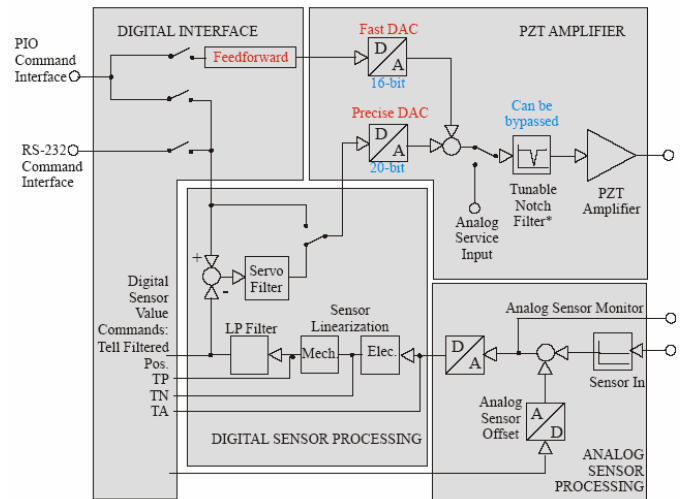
PIO Command Interface

RS-232 Command Interface

DIGITAL INTERFACE

Feedforward

Fast DAC

D

A

16-bit

PZT AMPLIFIER

Precise DAC

D

A

20-bit

Can be bypassed

Tunable Notch Filter*

PZT Amplifier

Analog Service Input

+

-

Servo Filter

Digital Sensor Value Commands: Tell Filtered Pos.

TP

TN

TA

LP Filter

Sensor Linearization

Mech.

Elec.

D

A

Analog Sensor Monitor

Sensor In

Analog Sensor Offset

A

D

DIGITAL SENSOR PROCESSING

ANALOG SENSOR PROCESSING